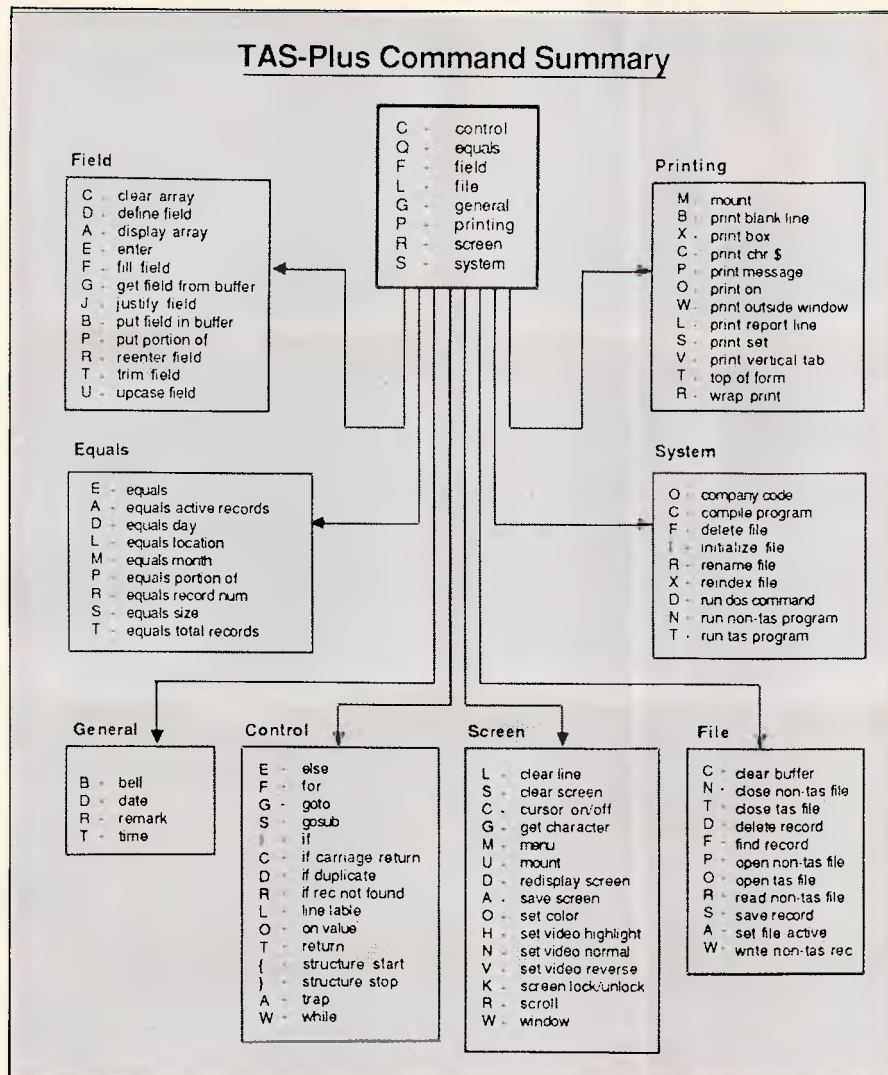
TAS-Plus Command Summary

C - control
Q - equals
F - field
L - file
G - general
P - printing
R - screen
S - system

Field

C - clear array
D - define field
A - display array
E - enter
F - fill field
G - get field from buffer
J - justify field
B - put field in buffer
P - put portion of
R - reenter field
T - trim field
U - upcase field

Printing

M - mount
B - print blank line
X - print box
C - print chr $
P - print message
O - print on
W - print outside window
L - print report line
S - print set
V - print vertical tab
T - top of form
R - wrap print

Equals

E - equals
A - equals active records
D - equals day
L - equals location
M - equals month
P - equals portion of
R - equals record num
S - equals size
T - equals total records

System

O - company code
C - compile program
F - delete file
I - initialize file
R - rename file
X - reindex file
D - run dos command
N - run non-tas program
T - run tas program

General

B - bell
D - date
R - remark
T - time

Control

E - else
F - for
G - goto
S - gosub
I - if
C - if carriage return
D - if duplicate
R - if rec not found
L - line table
O - on value
T - return
{ - structure start
} - structure stop
A - trap
W - while

Screen

L - clear line
S - clear screen
C - cursor on/off
G - get character
M - menu
U - mount
D - redisplay screen
A - save screen
O - set color
H - set video highlight
N - set video normal
V - set video reverse
K - screen lock/unlock
R - scroll
W - window

File

C - clear buffer
N - close non-tas file
T - close tas file
D - delete record
F - find record
P - open non-tas file
O - open tas file
R - read non-tas file
S - save record
A - set file active
W - write non-tas rec